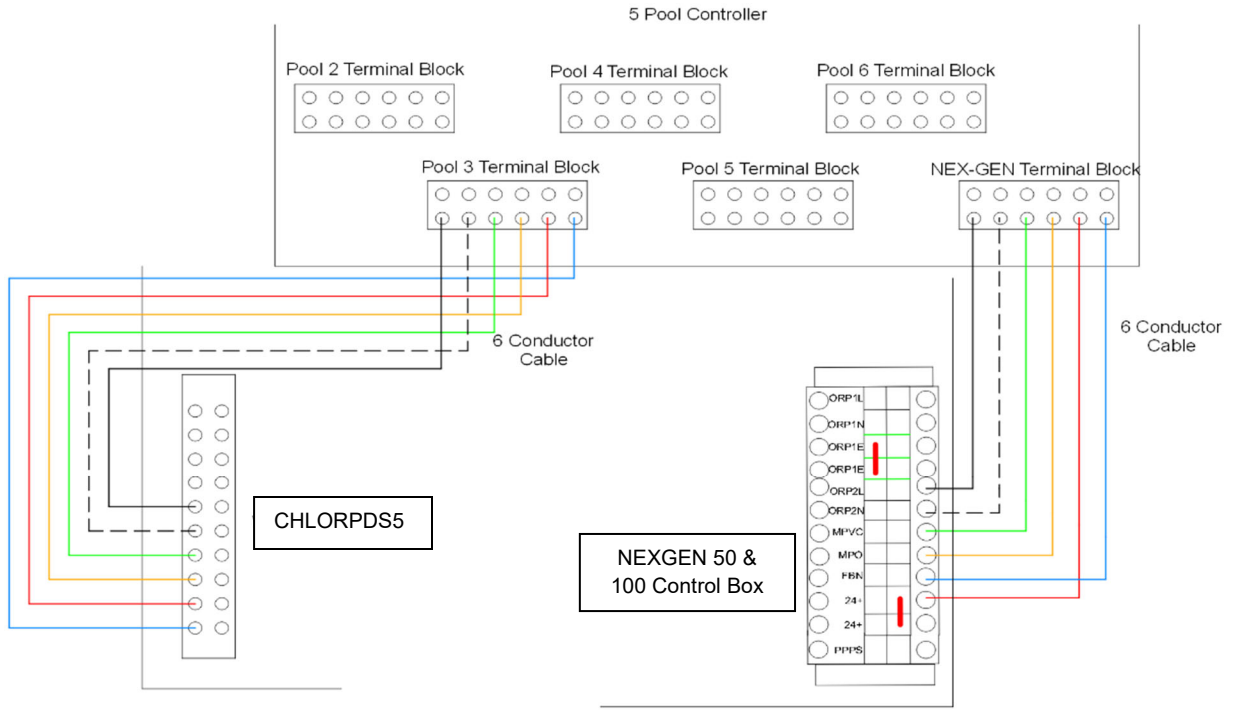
5 Pool Controller

Pool 2 Terminal Block

Pool 4 Terminal Block

Pool 6 Terminal Block

Pool 3 Terminal Block

Pool 5 Terminal Block

NEX-GEN Terminal Block

6 Conductor Cable

6 Conductor Cable

CHLORPDS5

ORP1L
ORP1N
ORP1E
ORP1E
ORP2L
ORP2N
MPVC
MPO
FBN
24+
24+
PPPS

NEXGEN 50 & 100 Control Box